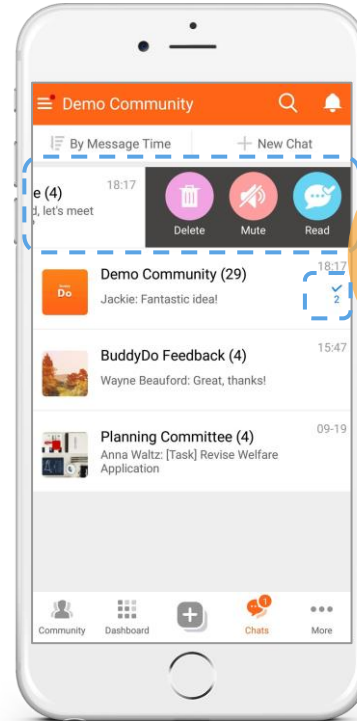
Demo Community

By Message Time

New Chat

e (4)

d, let's meet

18:17

Delete

Mute

Read

Do

Demo Community (29)

Jackie: Fantastic idea!

18:17

2

BuddyDo Feedback (4)

Wayne Beauford: Great, thanks!

15:47

Planning Committee (4)

Anna Waltz: [Task] Revise Welfare Application

09-19

Community

Dashboard

1

Chats

More